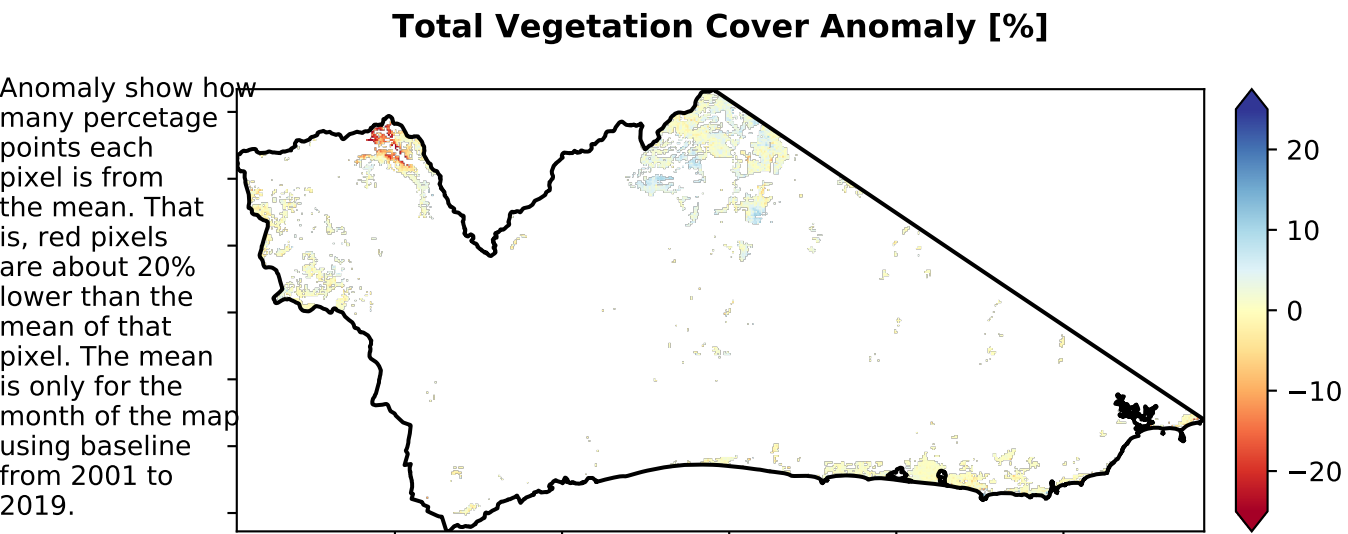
Total Vegetation Cover Anomaly [%]

Anomaly show how many percetage points each pixel is from the mean. That is, red pixels are about 20% lower than the mean of that pixel. The mean is only for the month of the map using baseline from 2001 to 2019.

20
10
0
−10
−20